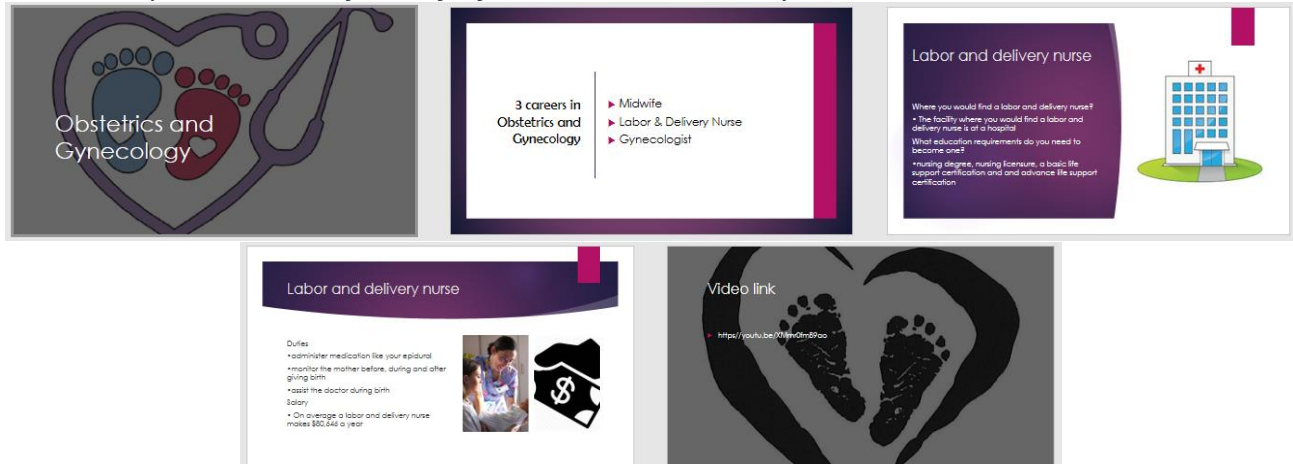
Obstetrics and Gynecology

3 careers in Obstetrics and Gynecology

Midwife
Labor & Delivery Nurse
Gynecologist

Labor and delivery nurse

Where you would find a labor and delivery nurse?
• The facility where you would find a labor and delivery nurse is at a hospital
What education requirements do you need to become one?
•nursing degree, nursing licensure, a basic life support certification and and advance life support certification

Labor and delivery nurse

Duties
•administer medication like your epidural
•monitor the mother before, during and after giving birth
•assist the doctor during birth
Salary
• On average a labor and delivery nurse makes $80,646 a year

Video link

https://youtu.be/XMm0fm89ao